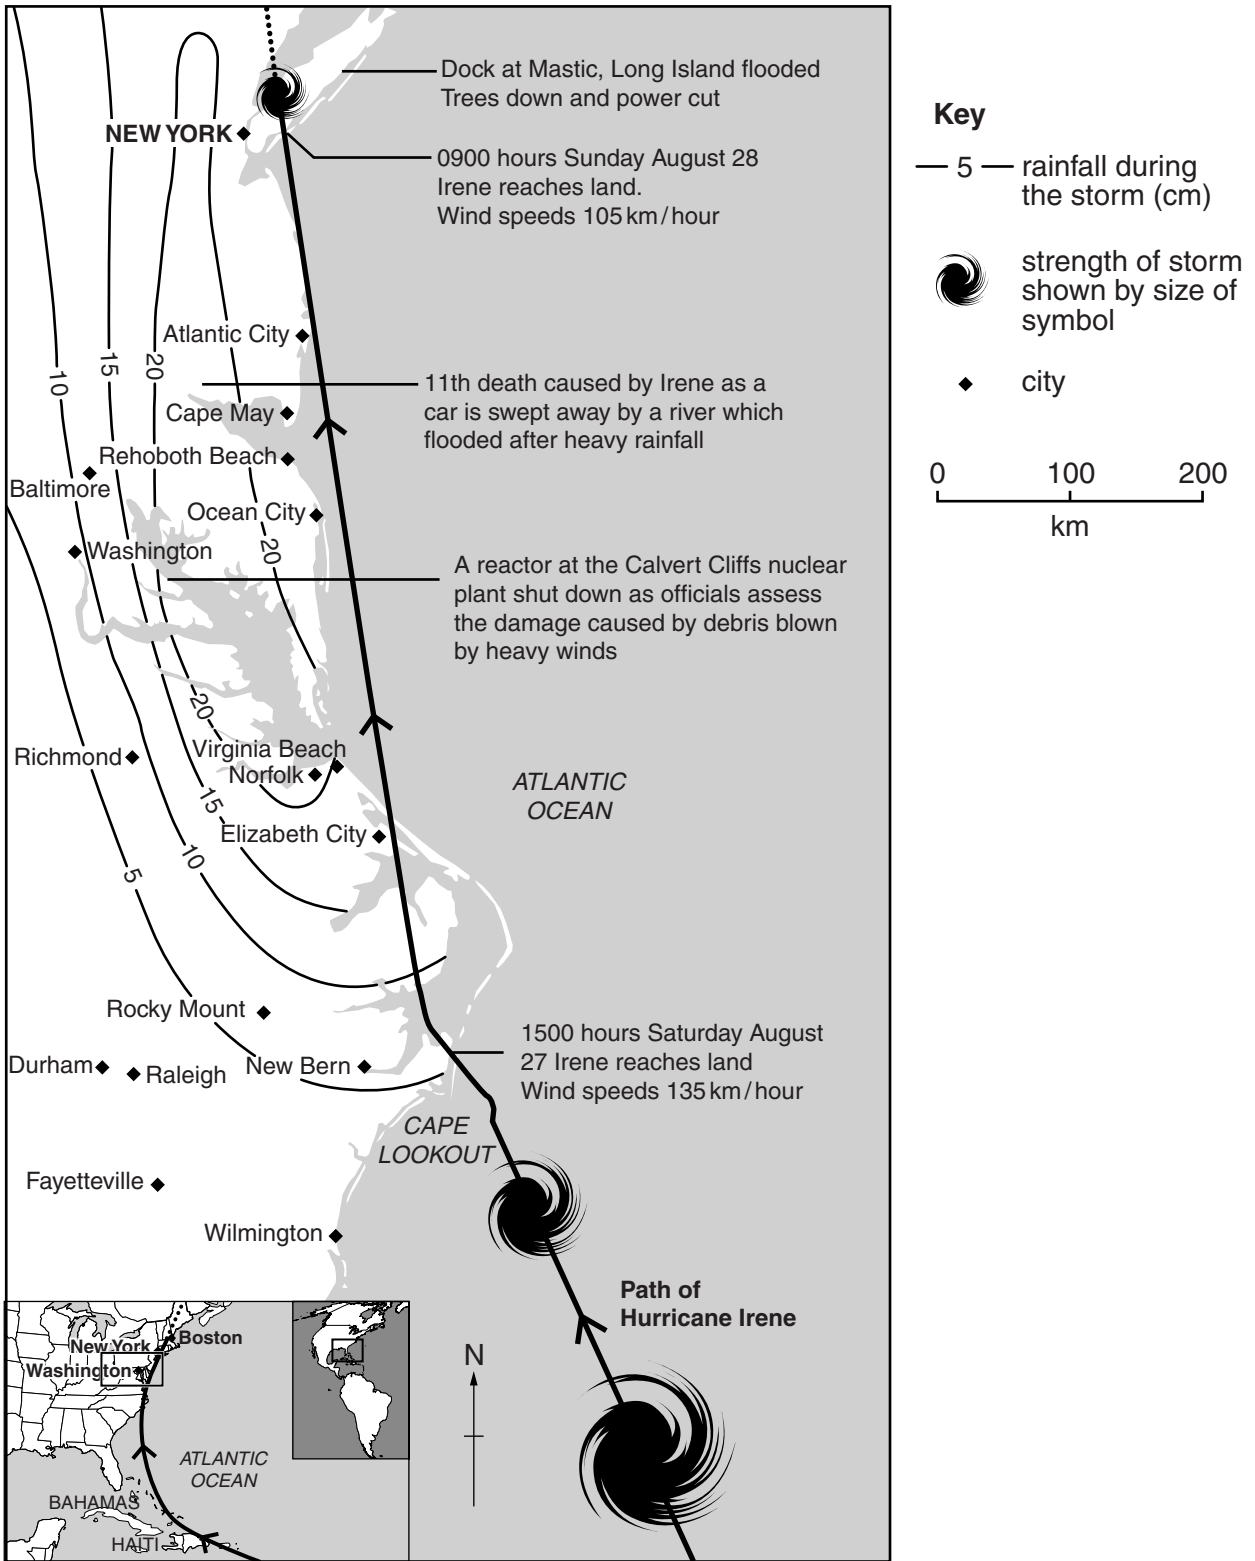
Dock at Mastic, Long Island flooded
Trees down and power cut

NEW YORK

0900 hours Sunday August 28
Irene reaches land.
Wind speeds 105 km / hour

Key

— 5 — rainfall during the storm (cm)

strength of storm shown by size of symbol

city

0 100 200
km

Atlantic City

11th death caused by Irene as a car is swept away by a river which flooded after heavy rainfall

Cape May
Rehoboth Beach
Baltimore
Ocean City
Washington

A reactor at the Calvert Cliffs nuclear plant shut down as officials assess the damage caused by debris blown by heavy winds

10
15
20
20
20
15
10
5

Richmond
Virginia Beach
Norfolk
Elizabeth City

ATLANTIC OCEAN

Rocky Mount

1500 hours Saturday August 27 Irene reaches land
Wind speeds 135 km / hour

Durham
Raleigh
New Bern

CAPE LOOKOUT

Fayetteville
Wilmington

Path of Hurricane Irene

New York
Boston
Washington
ATLANTIC OCEAN
BAHAMAS
HAITI

N